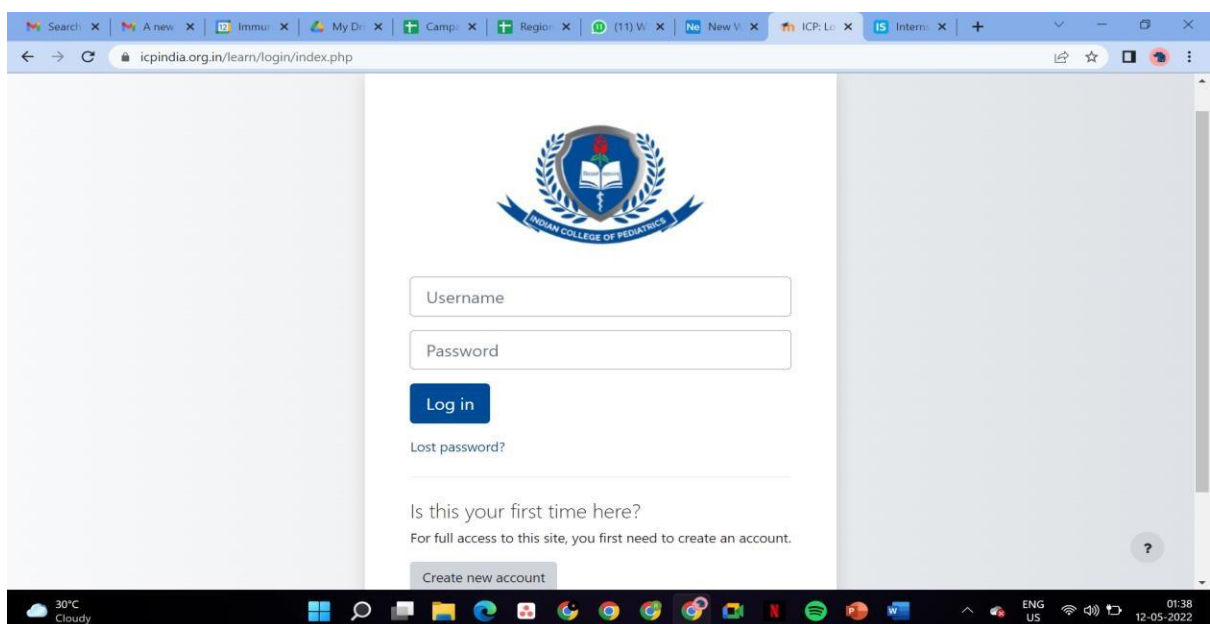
Search ×
A new ×
Immun ×
My Dri ×
Camp ×
Region ×
(11) W ×
New V ×
ICP: Lo ×
Intern ×
+

icpindia.org.in/learn/login/index.php

INDIAN COLLEGE OF PEDIATRICS

Username

Password

Log in

Lost password?

Is this your first time here?

For full access to this site, you first need to create an account.

Create new account

?

30°C
Cloudy

ENG
US

01:38
12-05-2022